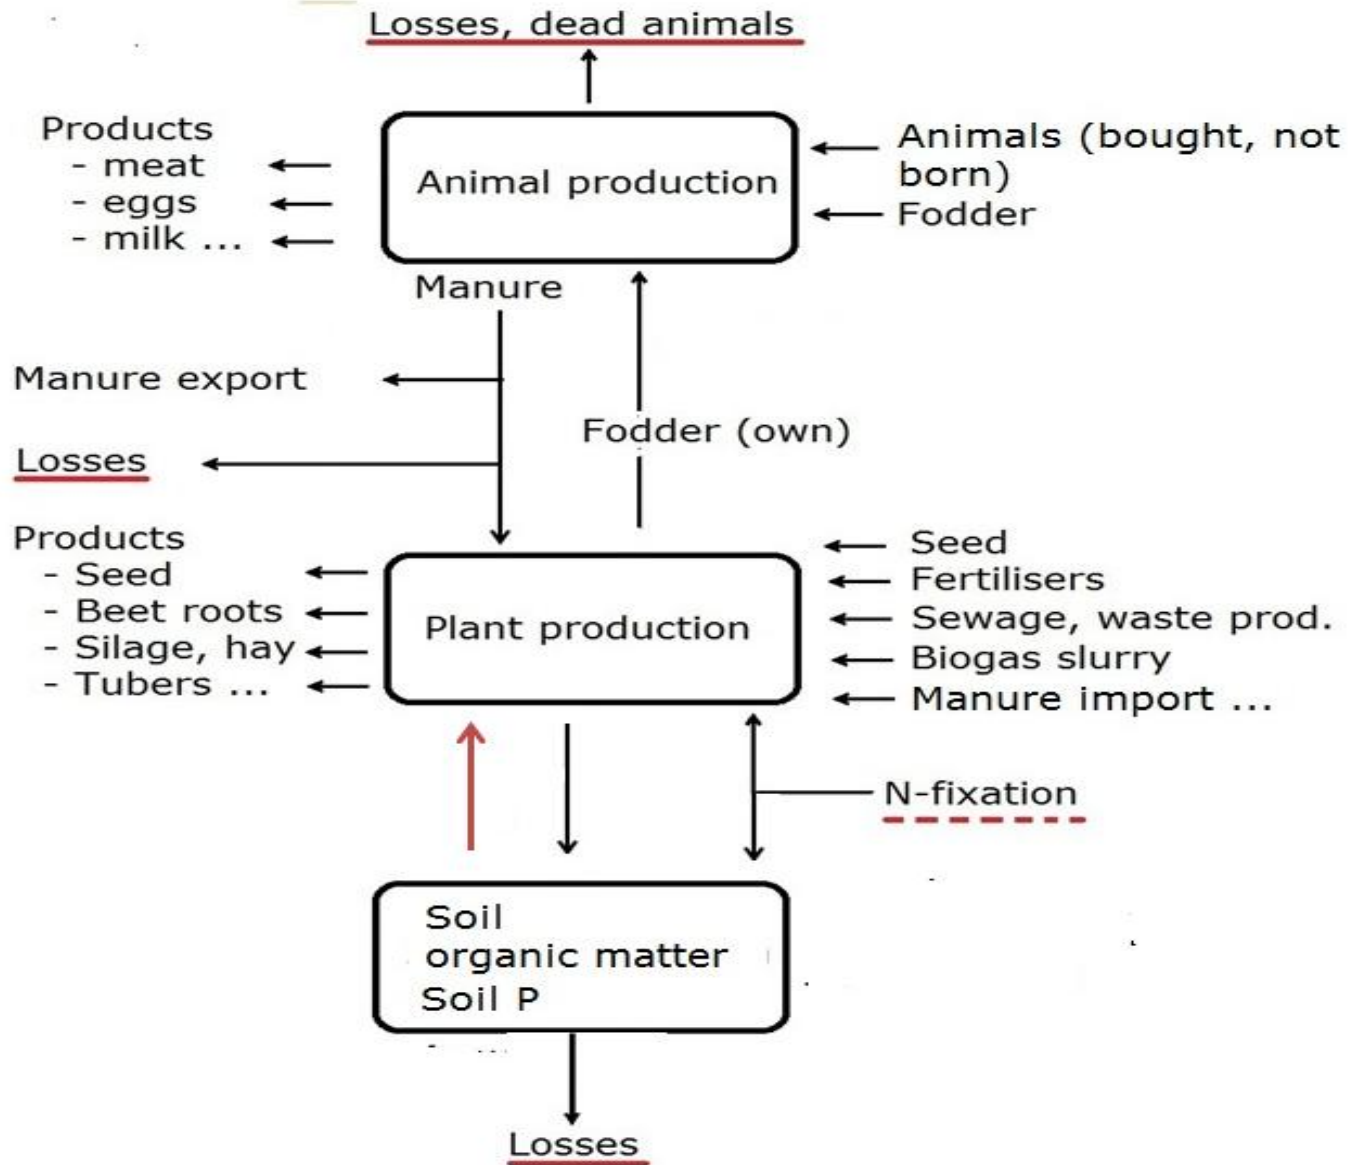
Losses, dead animals

Products
- meat
- eggs
- milk ...

Animal production

Animals (bought, not born)
Fodder

Manure

Manure export

Losses

Fodder (own)

Products
- Seed
- Beet roots
- Silage, hay
- Tubers ...

Plant production

Seed
Fertilisers
Sewage, waste prod.
Biogas slurry
Manure import ...

N-fixation

Soil
organic matter
Soil P

Losses